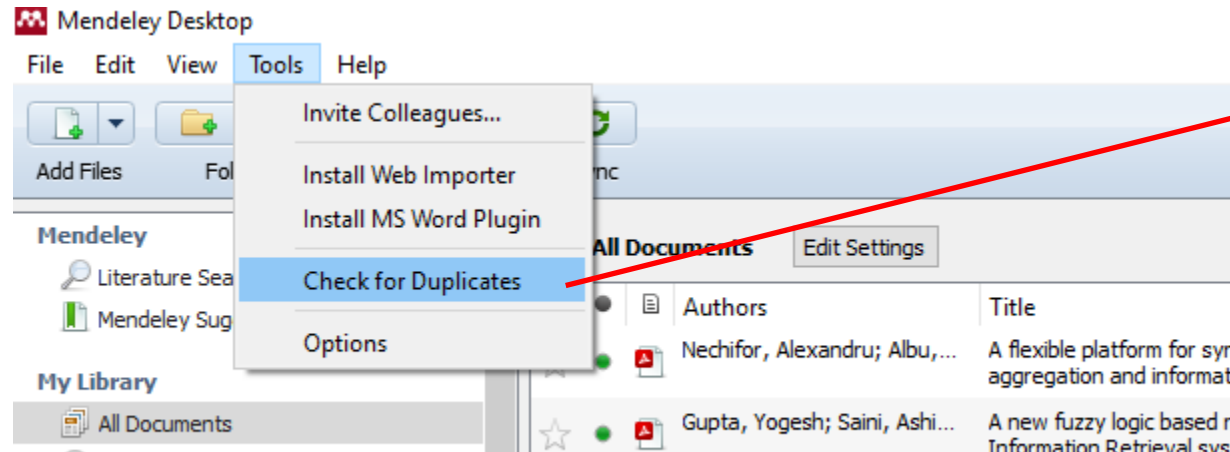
Mendeley Desktop

File Edit View Tools Help

Add Files Fol ync

Invite Colleagues...

Install Web Importer
Install MS Word Plugin

Check for Duplicates

Options

Mendeley
Literature Sea
Mendeley Sug

My Library
All Documents

All Documents Edit Settings

Authors | Title
Nechifor, Alexandru; Albu,... | A flexible platform for sy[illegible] aggregation and informat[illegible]
Gupta, Yogesh; Saini, Ashi... | A new fuzzy logic based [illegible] Information Retrieval sys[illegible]